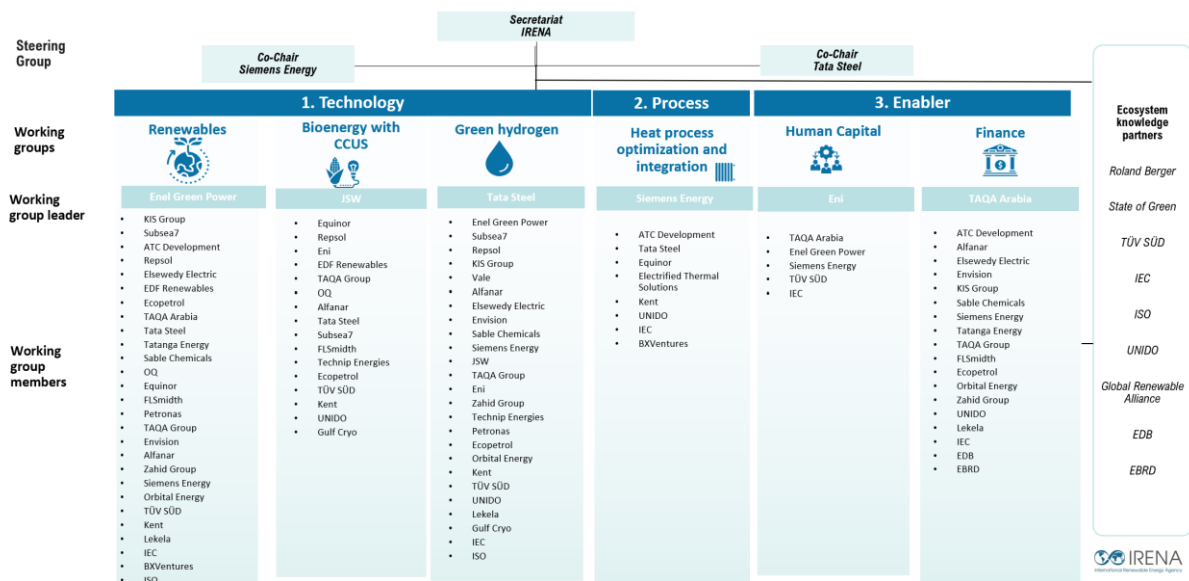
Secretariat
IRENA

Steering Group

Co-Chair
Siemens Energy

Co-Chair
Tata Steel

1. Technology

2. Process

3. Enabler

Working groups

Renewables

Bioenergy with CCUS

Green hydrogen

Heat process optimization and integration

Human Capital

Finance

Working group leader

Enel Green Power

JSW

Tata Steel

Siemens Energy

Eni

TAQA Arabia

Working group members

- KIS Group
- Subsea7
- ATC Development
- Repsol
- Elsewedy Electric
- EDF Renewables
- Ecopetrol
- TAQA Arabia
- Tata Steel
- Tatanga Energy
- Sable Chemicals
- OQ
- Equinor
- FLSmidth
- Petronas
- TAQA Group
- Envision
- Alfanar
- Zahid Group
- Siemens Energy
- Orbital Energy
- TÜV SÜD
- Kent
- Lekela
- IEC
- BXVentures
- ISO

- Equinor
- Repsol
- Eni
- EDF Renewables
- TAQA Group
- OQ
- Alfanar
- Tata Steel
- Subsea7
- FLSmidth
- Technip Energies
- Ecopetrol
- TÜV SÜD
- Kent
- UNIDO
- Gulf Cryo

- Enel Green Power
- Subsea7
- Repsol
- KIS Group
- Vale
- Alfanar
- Elsewedy Electric
- Envision
- Sable Chemicals
- Siemens Energy
- JSW
- TAQA Group
- Eni
- Zahid Group
- Technip Energies
- Petronas
- Ecopetrol
- Orbital Energy
- Kent
- TÜV SÜD
- UNIDO
- Lekela
- Gulf Cryo
- IEC
- ISO

- ATC Development
- Tata Steel
- Equinor
- Electrified Thermal Solutions
- Kent
- UNIDO
- IEC
- BXVentures

- TAQA Arabia
- Enel Green Power
- Siemens Energy
- TÜV SÜD
- IEC

- ATC Development
- Alfanar
- Elsewedy Electric
- Envision
- KIS Group
- Sable Chemicals
- Siemens Energy
- Tatanga Energy
- TAQA Group
- FLSmidth
- Ecopetrol
- Orbital Energy
- Zahid Group
- UNIDO
- Lekela
- IEC
- EDB
- EBRD

Ecosystem knowledge partners

Roland Berger

State of Green

TÜV SÜD

IEC

ISO

UNIDO

Global Renewable Alliance

EDB

EBRD

IRENA
International Renewable Energy Agency